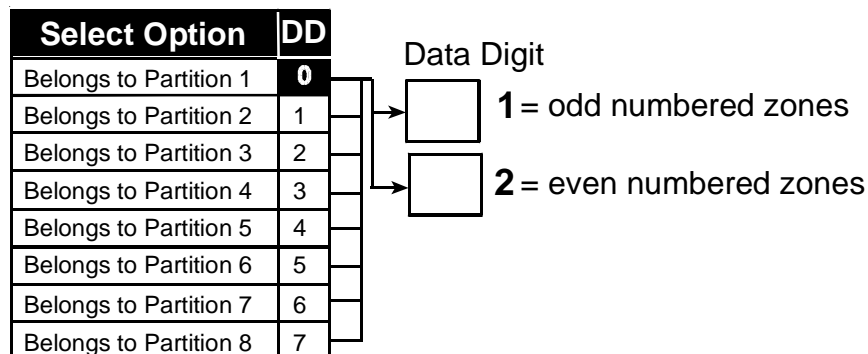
| Select Option | DD |
|---|---|
| Belongs to Partition 1 | 0 |
| Belongs to Partition 2 | 1 |
| Belongs to Partition 3 | 2 |
| Belongs to Partition 4 | 3 |
| Belongs to Partition 5 | 4 |
| Belongs to Partition 6 | 5 |
| Belongs to Partition 7 | 6 |
| Belongs to Partition 8 | 7 |

Data Digit

**1** = odd numbered zones

**2** = even numbered zones